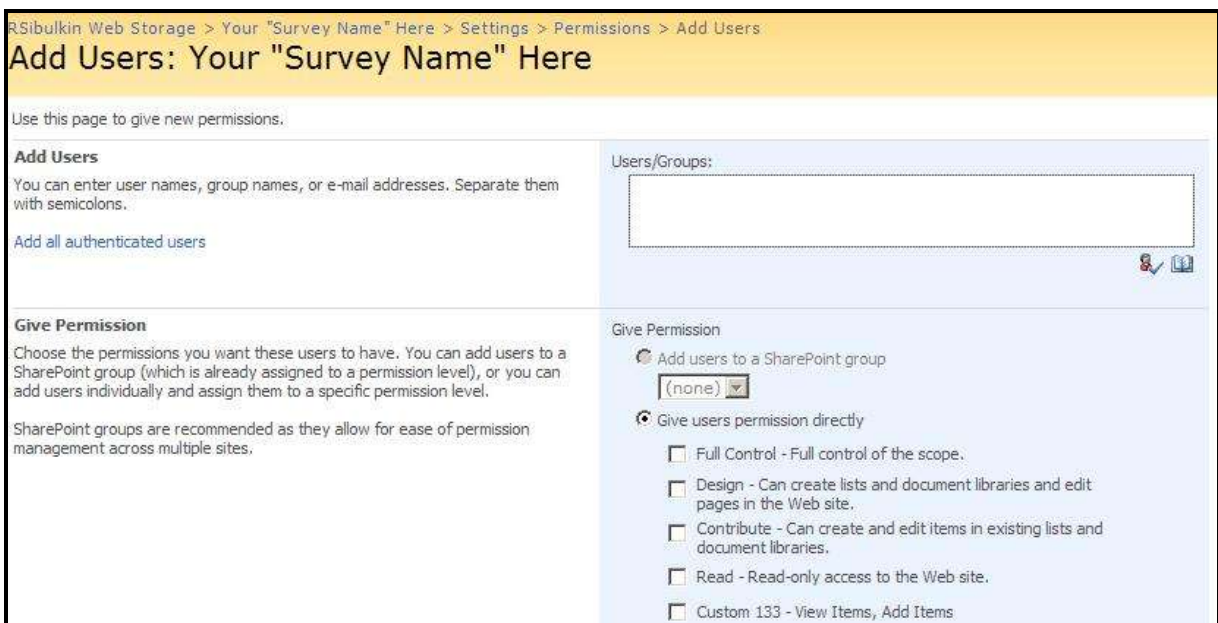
RSibulkin Web Storage > Your "Survey Name" Here > Settings > Permissions > Add Users

Add Users: Your "Survey Name" Here

Use this page to give new permissions.

Add Users

You can enter user names, group names, or e-mail addresses. Separate them with semicolons.

Add all authenticated users

Users/Groups:

Give Permission

Choose the permissions you want these users to have. You can add users to a SharePoint group (which is already assigned to a permission level), or you can add users individually and assign them to a specific permission level.

SharePoint groups are recommended as they allow for ease of permission management across multiple sites.

Give Permission

Add users to a SharePoint group

(none)

Give users permission directly

Full Control - Full control of the scope.

Design - Can create lists and document libraries and edit pages in the Web site.

Contribute - Can create and edit items in existing lists and document libraries.

Read - Read-only access to the Web site.

Custom 133 - View Items, Add Items